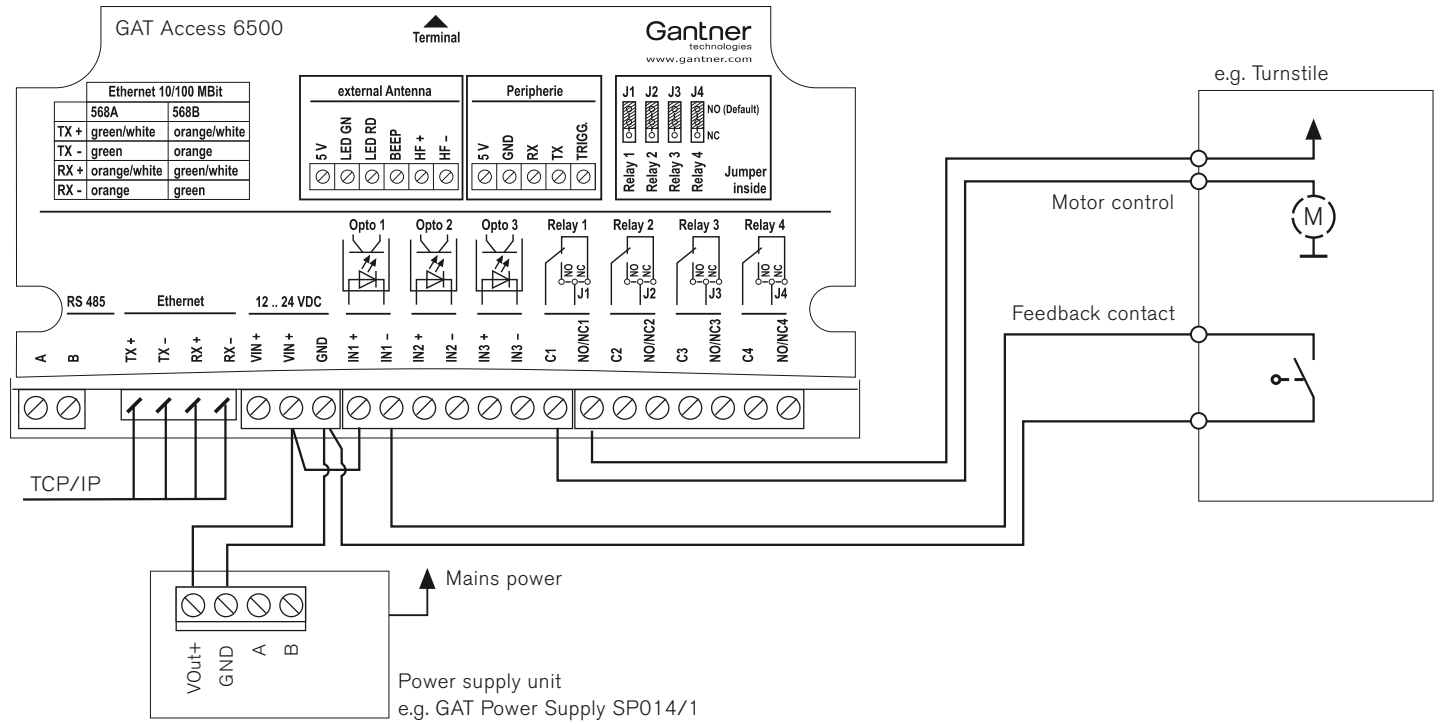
GAT Access 6500

Terminal

Gantner technologies
www.gantner.com

| Ethernet 10/100 MBit | | |
|---|---|---|
| | 568A | 568B |
| TX + | green/white | orange/white |
| TX - | green | orange |
| RX + | orange/white | green/white |
| RX - | orange | green |

external Antenna
5 V LED GN LED RD BEEP HF + HF –

Peripherie
5 V GND RX TX TRIGG.

J1 J2 J3 J4
NO (Default)
NC
Relay 1 Relay 2 Relay 3 Relay 4
Jumper inside

Opto 1 Opto 2 Opto 3 Relay 1 Relay 2 Relay 3 Relay 4
NO NC J1
NO NC J2
NO NC J3
NO NC J4

RS 485
A B

Ethernet
TX + TX - RX + RX –

12 .. 24 VDC
VIN + VIN + GND

IN1 + IN1 – IN2 + IN2 – IN3 + IN3 – C1 NO/NC1 C2 NO/NC2 C3 NO/NC3 C4 NO/NC4

TCP/IP

e.g. Turnstile

Motor control

M

Feedback contact

Mains power

VOut+ GND A B

Power supply unit
e.g. GAT Power Supply SP014/1